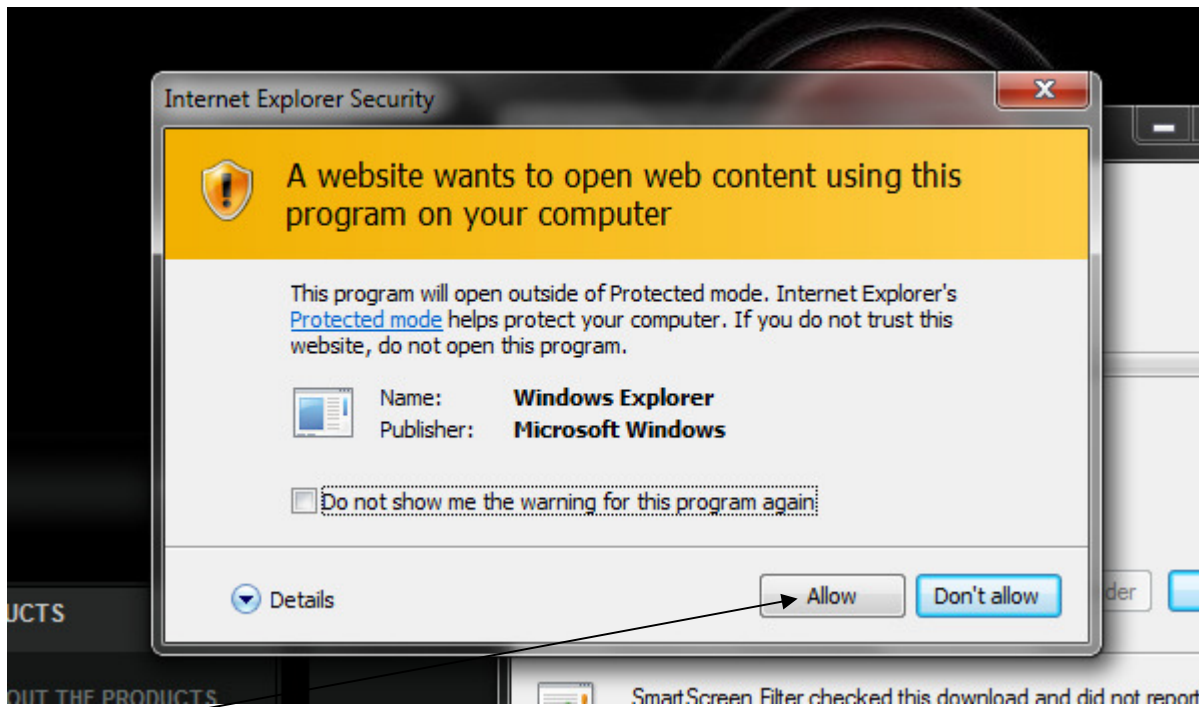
Internet Explorer Security

A website wants to open web content using this program on your computer

This program will open outside of Protected mode. Internet Explorer's Protected mode helps protect your computer. If you do not trust this website, do not open this program.

Name: Windows Explorer
Publisher: Microsoft Windows

Do not show me the warning for this program again

Details

Allow

Don't allow

UCTS

OUT THE PRODUCTS

der

SmartScreen Filter checked this download and did not report